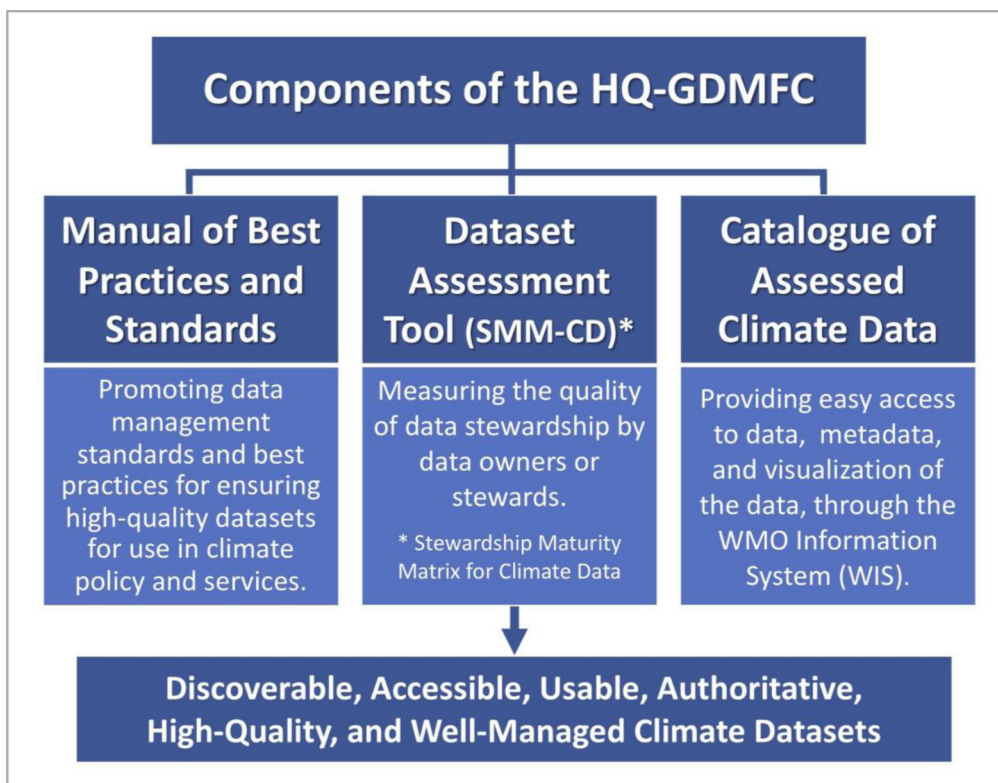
Components of the HQ-GDMFC

Manual of Best Practices and Standards

Promoting data management standards and best practices for ensuring high-quality datasets for use in climate policy and services.

Dataset Assessment Tool (SMM-CD)*

Measuring the quality of data stewardship by data owners or stewards.

* Stewardship Maturity Matrix for Climate Data

Catalogue of Assessed Climate Data

Providing easy access to data, metadata, and visualization of the data, through the WMO Information System (WIS).

Discoverable, Accessible, Usable, Authoritative, High-Quality, and Well-Managed Climate Datasets